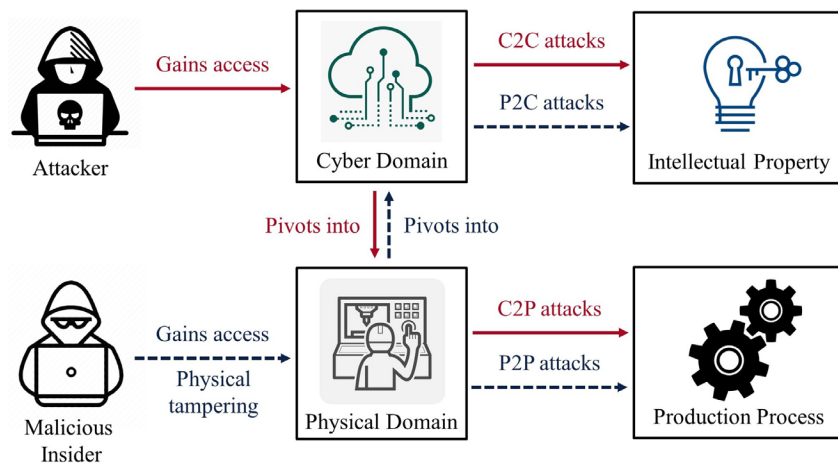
Attacker

Gains access

Cyber Domain

C2C attacks

P2C attacks

Intellectual Property

Pivots into

Pivots into

Malicious Insider

Gains access

Physical tampering

Physical Domain

C2P attacks

P2P attacks

Production Process